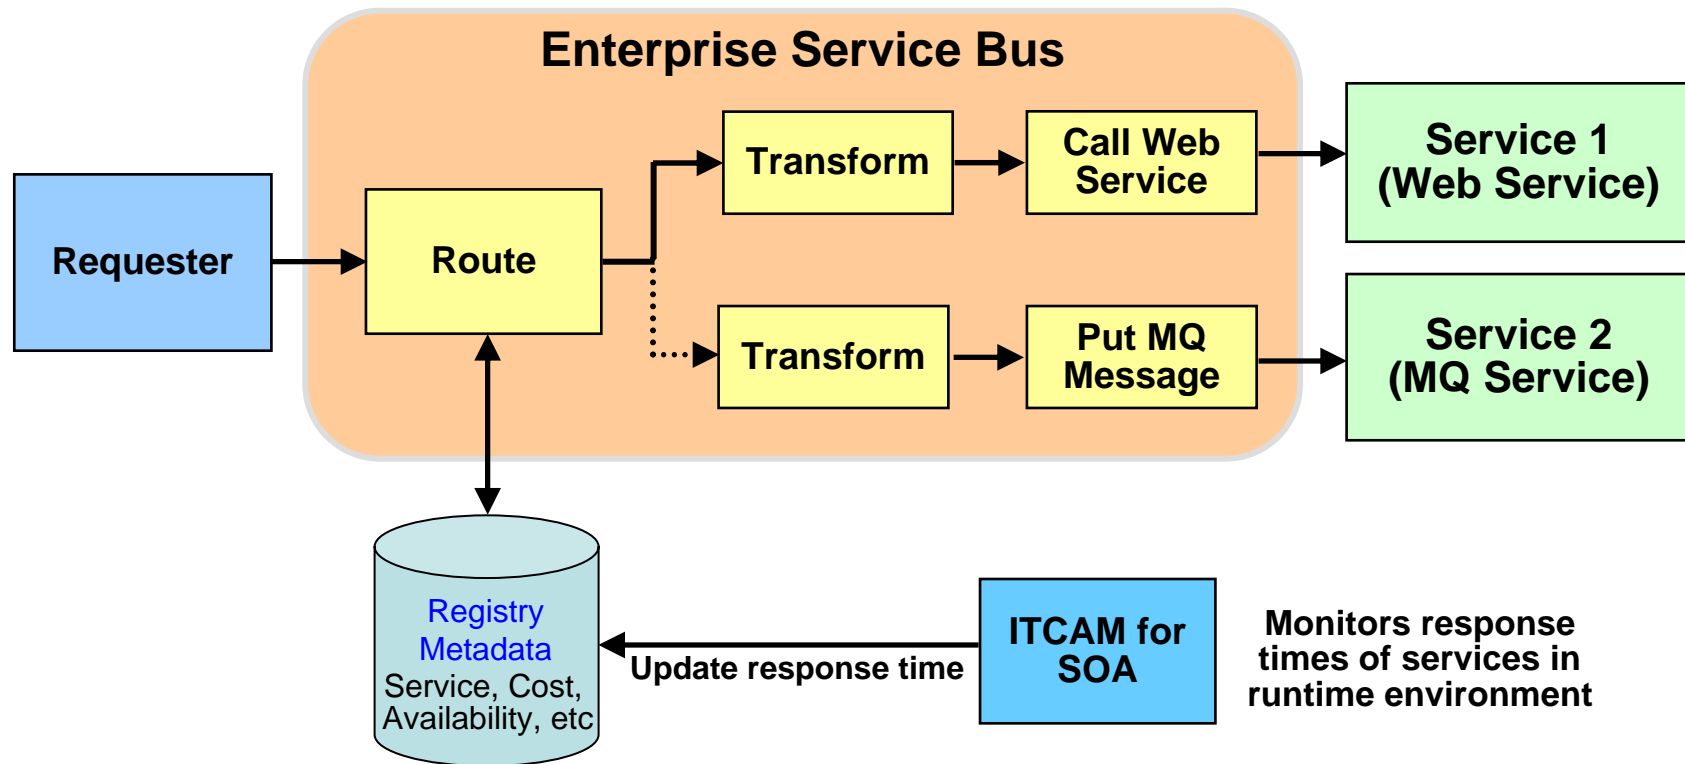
Enterprise Service Bus

Requester

Route

Transform

Call Web Service

Service 1 (Web Service)

Transform

Put MQ Message

Service 2 (MQ Service)

Registry Metadata
Service, Cost, Availability, etc

Update response time

ITCAM for SOA

Monitors response times of services in runtime environment